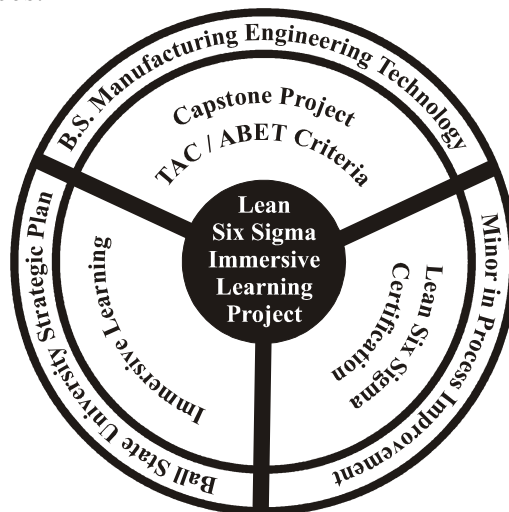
B.S. Manufacturing Engineering Technology

Capstone Project
TAC / ABET Criteria

Minor in Process Improvement

Lean Six Sigma Certification

Ball State University Strategic Plan

Immersive Learning

Lean
Six Sigma
Immersive
Learning
Project